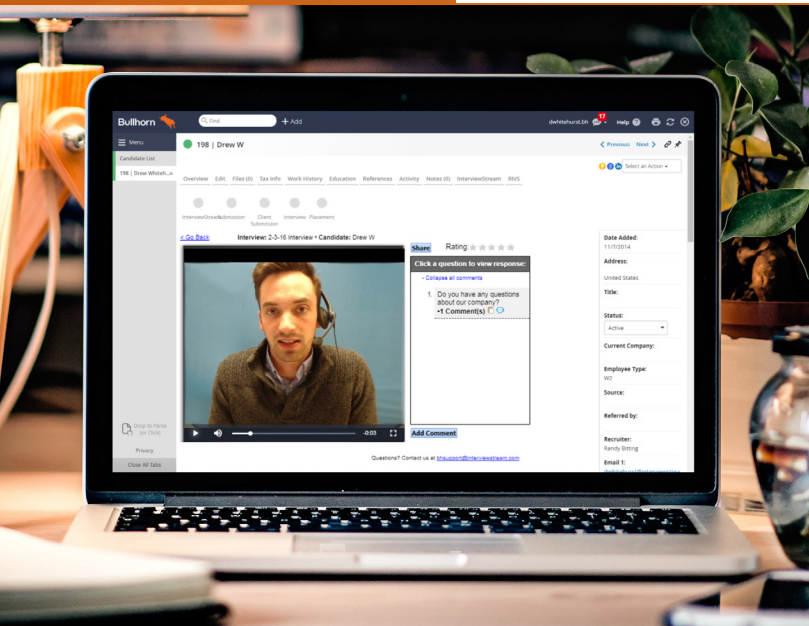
Bullhorn

Find

+ Add

dwhitehurst.bh

17

Help

Menu

Candidate List

198 | Drew Whiteh...

198 | Drew W

< Previous Next >

Select an Action

Overview Edit Files (0) Tax Info Work History Education References Activity Notes (0) InterviewStream RIVS

InterviewStream Submission Client Submission Interview Placement

< Go Back

Interview: 2-3-16 Interview • Candidate: Drew W

Share

Rating:

Click a question to view response:

- Collapse all comments

1. Do you have any questions about our company?

+1 Comment(s)

Add Comment

-0:03

Questions? Contact us at bhsupport@interviewstream.com

Date Added:

11/7/2014

Address:

United States

Title:

Status:

Active

Current Company:

Employee Type:

W2

Source:

Referred by:

Recruiter:

Randy Bitting

Email 1:

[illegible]

Drop to Parse (or Click)

Privacy

Close All Tabs